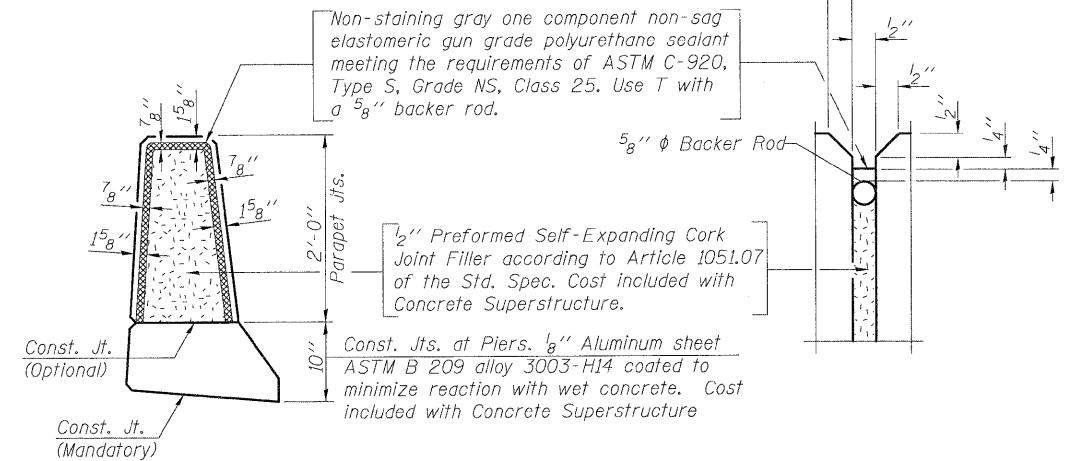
Non-staining gray one component non-sag elastomeric gun grade polyurethane sealant meeting the requirements of ASTM C-920, Type S, Grade NS, Class 25. Use T with a $\frac{5}{8}$'' backer rod.

$\frac{1}{2}$''

$\frac{1}{2}$''

$\frac{7}{8}$''

$1\frac{5}{8}$''

$\frac{7}{8}$''

$\frac{5}{8}$'' ϕ Backer Rod

$\frac{1}{2}$''

$\frac{1}{4}$''

$\frac{1}{4}$''

$\frac{7}{8}$''

$1\frac{5}{8}$''

$1\frac{5}{8}$''

2'-0'' Parapet Jts.

$\frac{1}{2}$'' Preformed Self-Expanding Cork Joint Filler according to Article 1051.07 of the Std. Spec. Cost included with Concrete Superstructure.

Const. Jt. (Optional)

10''

Const. Jts. at Piers. $\frac{1}{8}$'' Aluminum sheet ASTM B 209 alloy 3003-H14 coated to minimize reaction with wet concrete. Cost included with Concrete Superstructure

Const. Jt. (Mandatory)